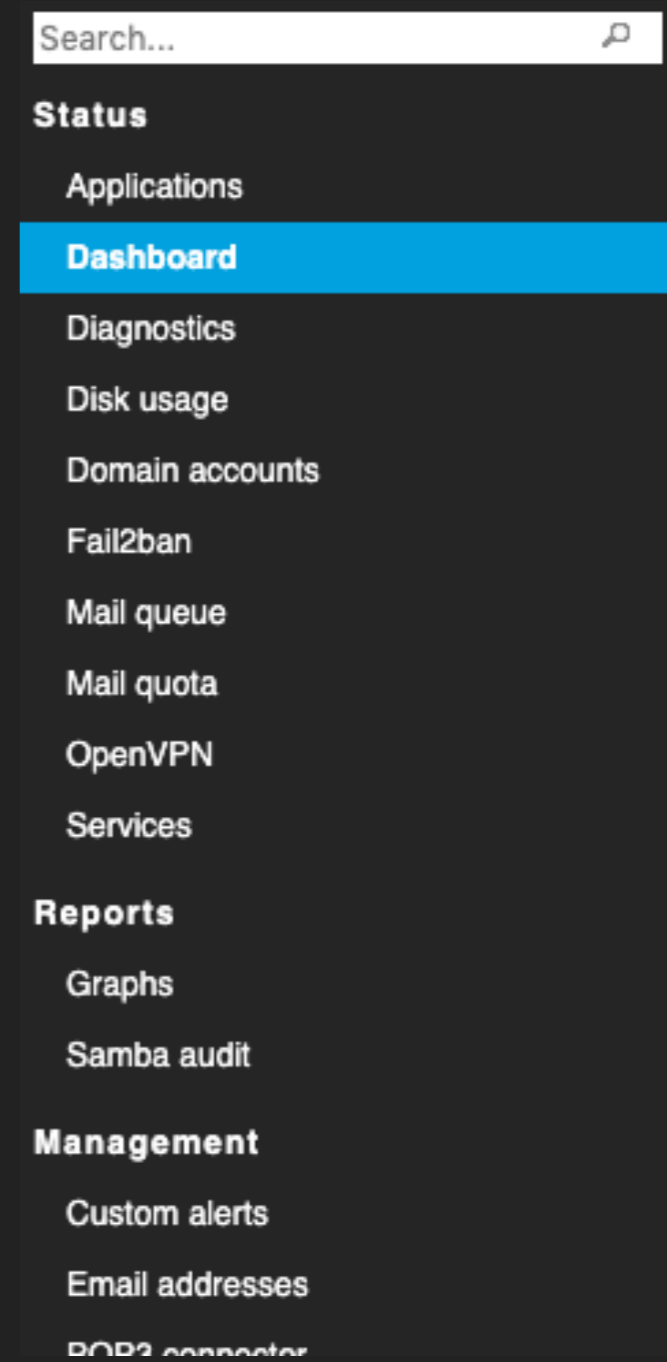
Search...

Status

Applications

Dashboard

Diagnostics

Disk usage

Domain accounts

Fail2ban

Mail queue

Mail quota

OpenVPN

Services

Reports

Graphs

Samba audit

Management

Custom alerts

Email addresses

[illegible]